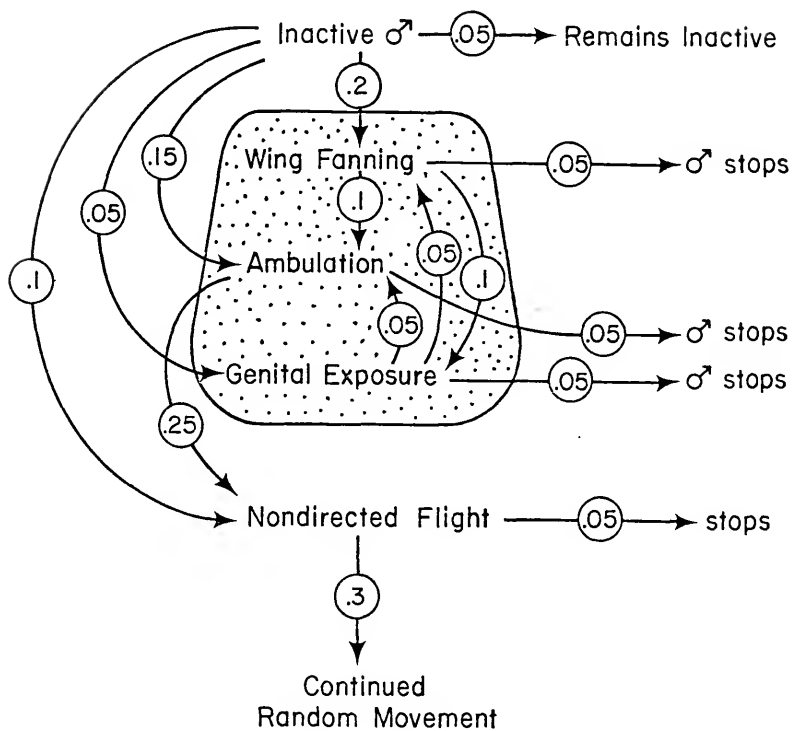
Inactive ♂ .05 Remains Inactive

.2

.15

.05

.1

Wing Fanning .05 ♂ stops

.1

.05

.1

Ambulation .05 ♂ stops

.05

Genital Exposure .05 ♂ stops

.25

Nondirected Flight .05 stops

.3

Continued Random Movement